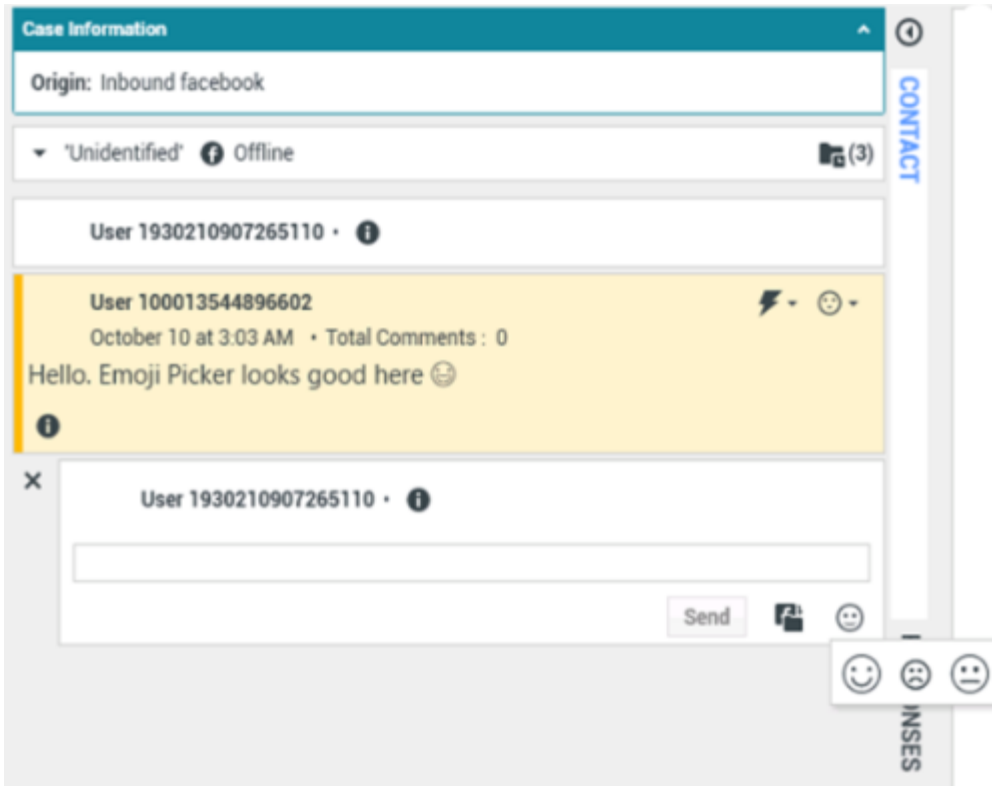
Case Information

Origin: Inbound facebook

'Unidentified' Offline

(3)

User 1930210907265110 •

User 100013544896602

October 10 at 3:03 AM • Total Comments : 0

Hello. Emoji Picker looks good here 😃

×

User 1930210907265110 •

Send

CONTACT

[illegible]NSES